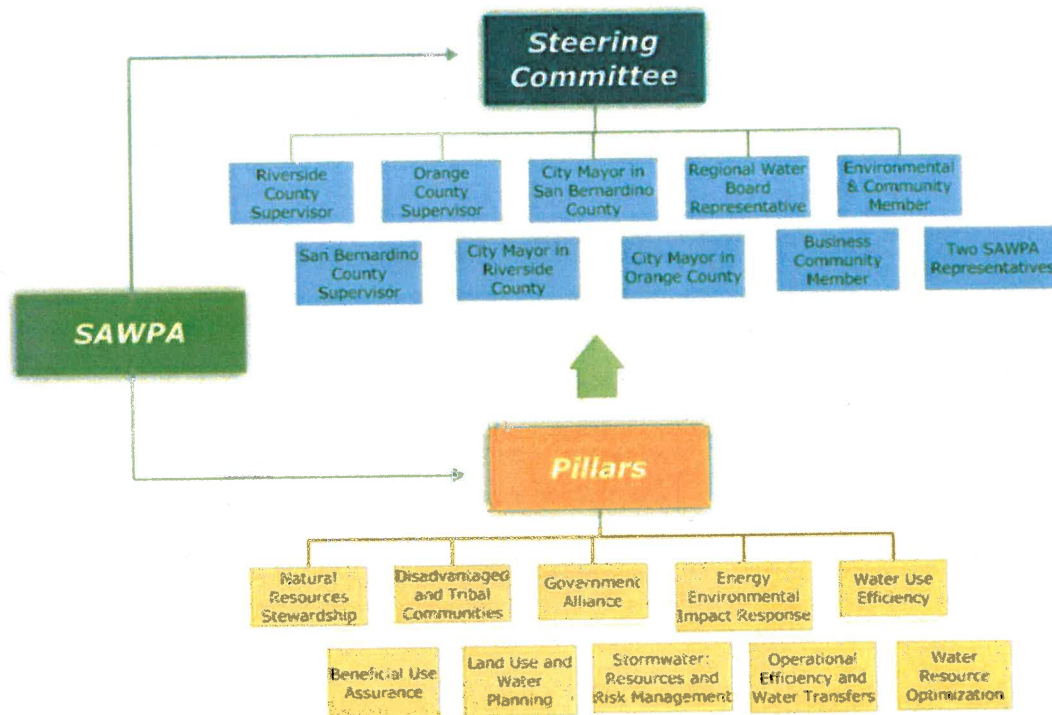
Steering Committee

Riverside County Supervisor

Orange County Supervisor

City Mayor in San Bernardino County

Regional Water Board Representative

Environmental & Community Member

San Bernardino County Supervisor

City Mayor in Riverside County

City Mayor in Orange County

Business Community Member

Two SAWPA Representatives

SAWPA

Pillars

Natural Resources Stewardship

Disadvantaged and Tribal Communities

Government Alliance

Energy Environmental Impact Response

Water Use Efficiency

Beneficial Use Assurance

Land Use and Water Planning

Stormwater: Resources and Risk Management

Operational Efficiency and Water Transfers

Water Resource Optimization